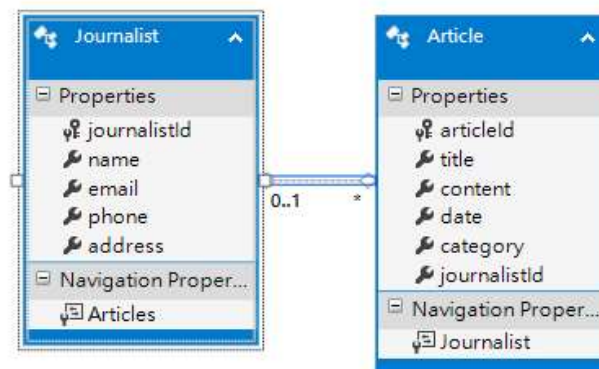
Journalist

Properties
journalistId
name
email
phone
address

Navigation Proper...
Articles

0..1

*

Article

Properties
articleId
title
content
date
category
journalistId

Navigation Proper...
Journalist